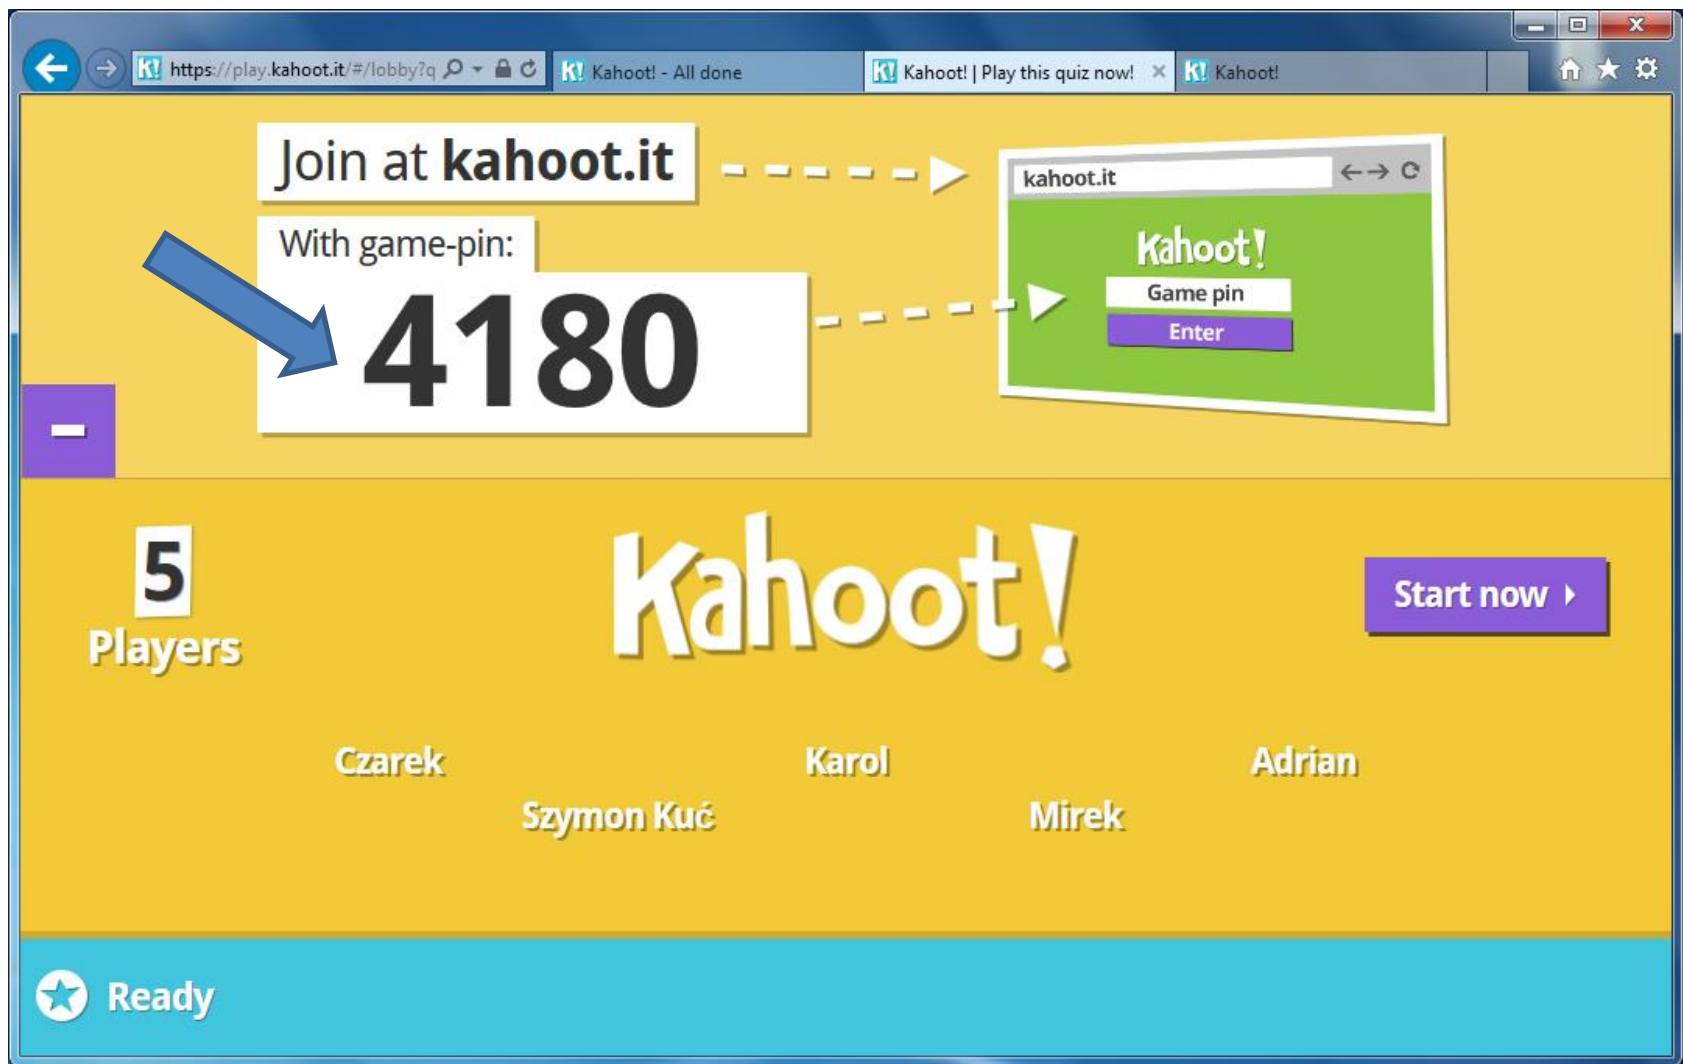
https://play.kahoot.it/#/lobby?q
K! Kahoot! - All done
K! Kahoot! | Play this quiz now!
K! Kahoot!

Join at kahoot.it

With game-pin:

4180

kahoot.it

Kahoot!

Game pin

Enter

5

Players

Kahoot!

Start now

Czarek
Karol
Adrian
Szymon Kuć
Mirek

Ready